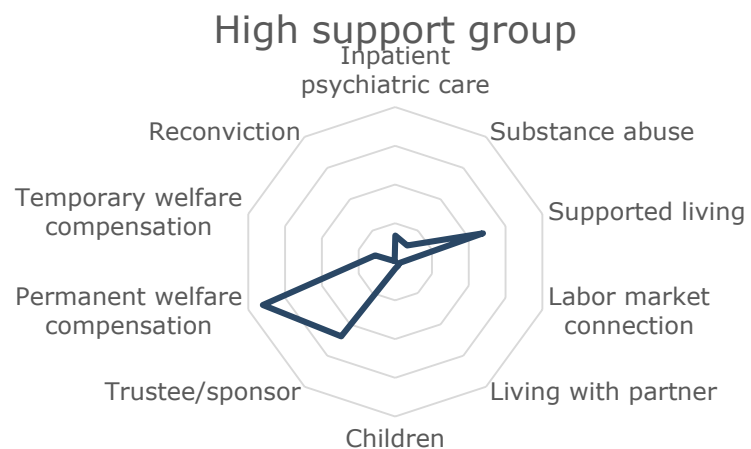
High support group

Inpatient psychiatric care

Substance abuse

Supported living

Labor market connection

Living with partner

Children

Trustee/sponsor

Permanent welfare compensation

Temporary welfare compensation

Reconviction